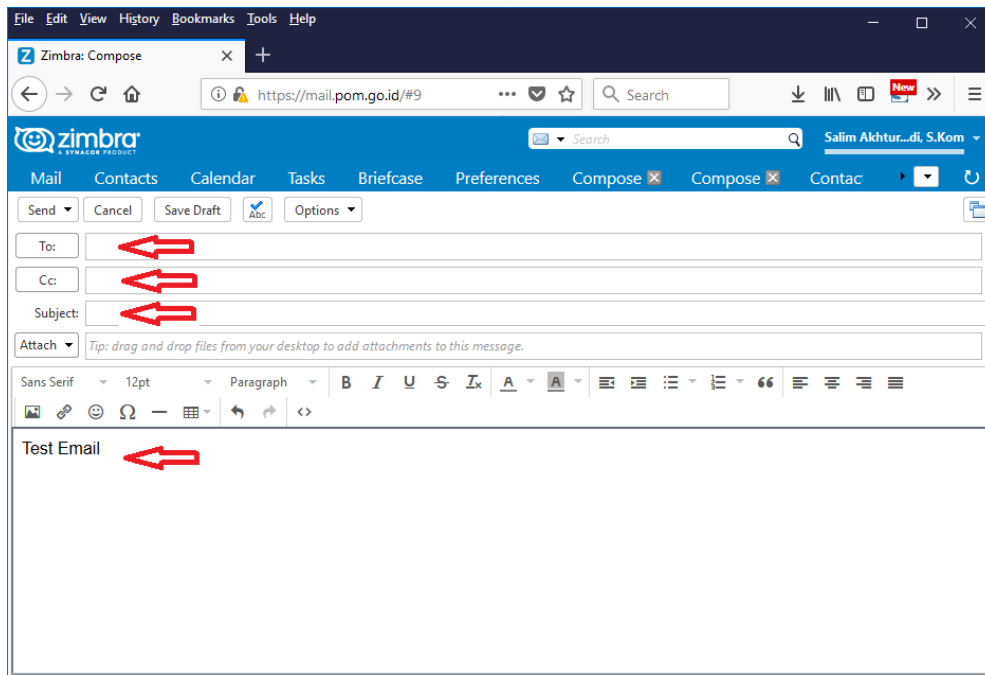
File Edit View History Bookmarks Tools Help

Zimbra: Compose

https://mail.pom.go.id/#9

Search

New

zimbra
A SYNACOR PRODUCT

Search

Salim Akhtur...di, S.Kom

Mail Contacts Calendar Tasks Briefcase Preferences Compose Compose Contac

Send Cancel Save Draft Abc Options

To:

Cc:

Subject:

Attach Tip: drag and drop files from your desktop to add attachments to this message.

Sans Serif 12pt Paragraph B I U S $T_x$ A A

Ω

Test Email